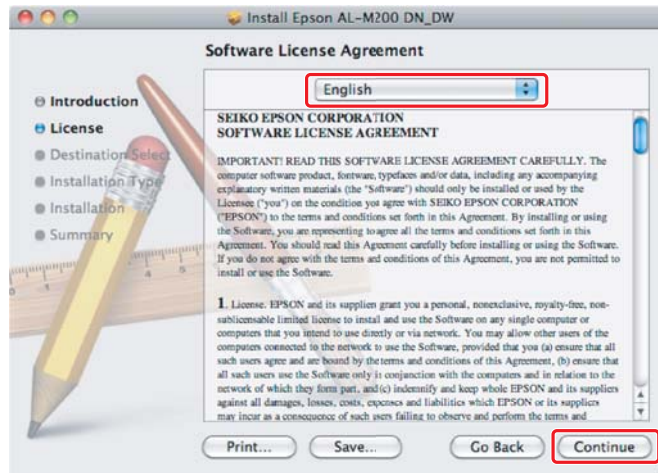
Install Epson AL-M200 DN_DW

Software License Agreement

Introduction
License
Destination Select
Installation Type
Installation
Summary

English

SEIKO EPSON CORPORATION
SOFTWARE LICENSE AGREEMENT

IMPORTANT! READ THIS SOFTWARE LICENSE AGREEMENT CAREFULLY. The computer software product, fontware, typefaces and/or data, including any accompanying explanatory written materials (the "Software") should only be installed or used by the Licensee ("you") on the condition you agree with SEIKO EPSON CORPORATION ("EPSON") to the terms and conditions set forth in this Agreement. By installing or using the Software, you are representing to agree all the terms and conditions set forth in this Agreement. You should read this Agreement carefully before installing or using the Software. If you do not agree with the terms and conditions of this Agreement, you are not permitted to install or use the Software.

1. License. EPSON and its suppliers grant you a personal, nonexclusive, royalty-free, non-sublicensable limited license to install and use the Software on any single computer or computers that you intend to use directly or via network. You may allow other users of the computers connected to the network to use the Software, provided that you (a) ensure that all such users agree and are bound by the terms and conditions of this Agreement, (b) ensure that all such users use the Software only in conjunction with the computers and in relation to the network of which they form part, and (c) indemnify and keep whole EPSON and its suppliers against all damages, losses, costs, expenses and liabilities which EPSON or its suppliers may incur as a consequence of such users failing to observe and perform the terms and

Print... Save... Go Back Continue